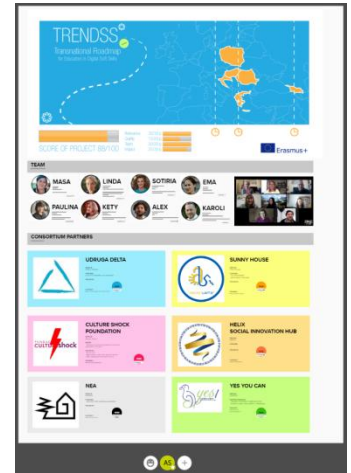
TRENDSS

Transnational Roadmap for Educators in Digital Soft Skills

SCORE OF PROJECT 89/100

Erasmus+

TEAM

MASA

LINDA

SOTIRIA

EMA

PAULINA

KETY

ALEX

KAROLI

CONSORTIUM PARTNERS

UDRUGA DELTA

SUNNY HOUSE

CULTURE SHOCK FOUNDATION

culture shock

HELIX SOCIAL INNOVATION HUB

NEA

YES YOU CAN

AS